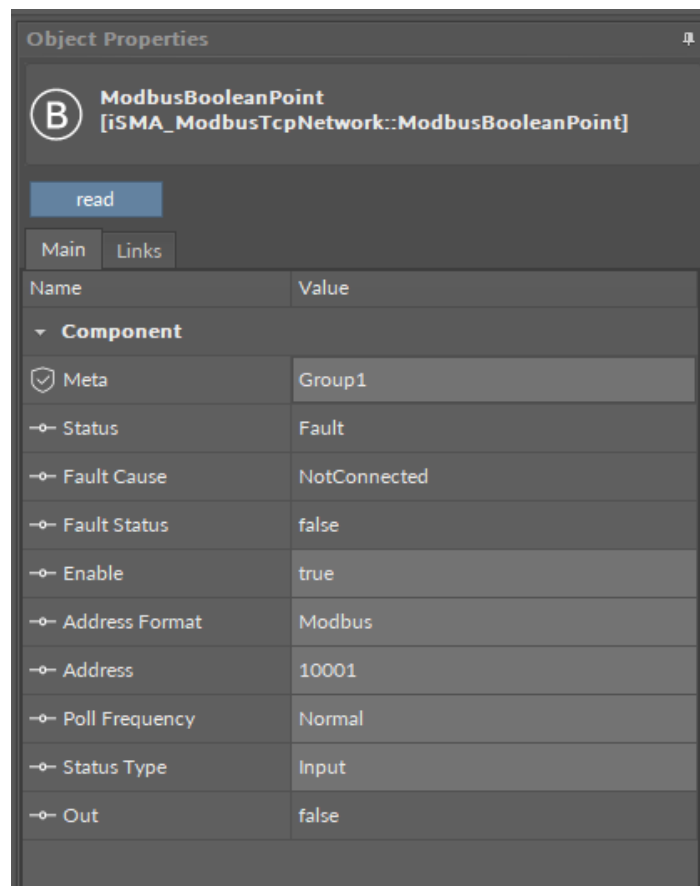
Object Properties

B ModbusBooleanPoint
[iSMA_ModbusTcpNetwork::ModbusBooleanPoint]

read

Main Links

| Name | Value |
|---|---|
| Component | |
| Meta | Group1 |
| Status | Fault |
| Fault Cause | NotConnected |
| Fault Status | false |
| Enable | true |
| Address Format | Modbus |
| Address | 10001 |
| Poll Frequency | Normal |
| Status Type | Input |
| Out | false |